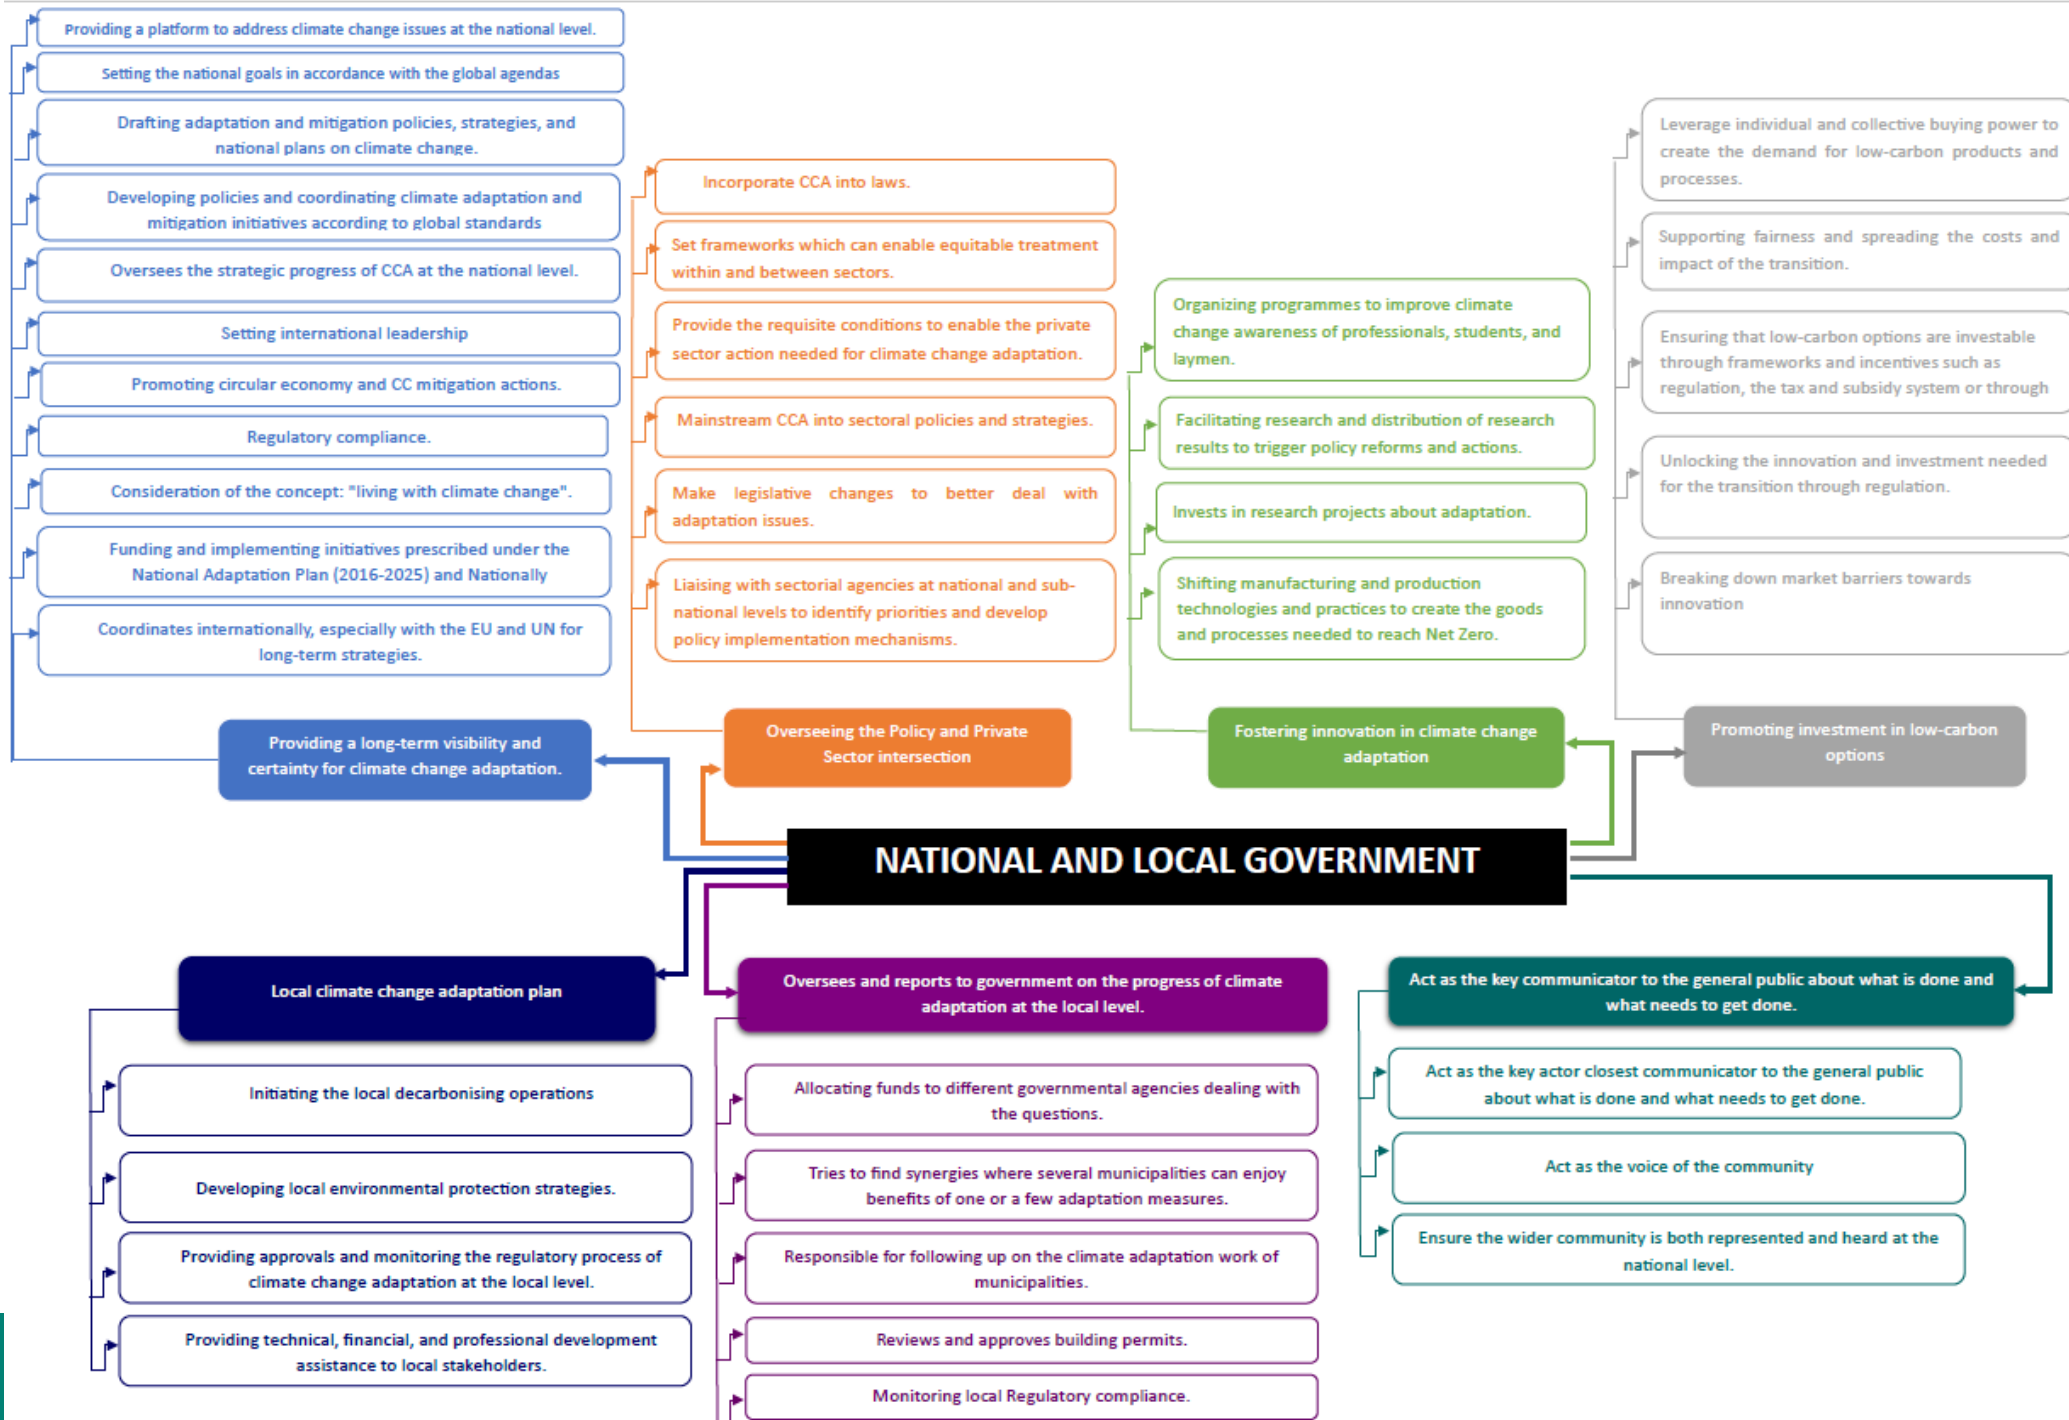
NATIONAL AND LOCAL GOVERNMENT

Providing a long-term visibility and certainty for climate change adaptation.

Providing a platform to address climate change issues at the national level.

Setting the national goals in accordance with the global agendas

Drafting adaptation and mitigation policies, strategies, and national plans on climate change.

Developing policies and coordinating climate adaptation and mitigation initiatives according to global standards

Oversees the strategic progress of CCA at the national level.

Setting international leadership

Promoting circular economy and CC mitigation actions.

Regulatory compliance.

Consideration of the concept: "living with climate change".

Funding and implementing initiatives prescribed under the National Adaptation Plan (2016-2025) and Nationally

Coordinates internationally, especially with the EU and UN for long-term strategies.

Overseeing the Policy and Private Sector intersection

Incorporate CCA into laws.

Set frameworks which can enable equitable treatment within and between sectors.

Provide the requisite conditions to enable the private sector action needed for climate change adaptation.

Mainstream CCA into sectoral policies and strategies.

Make legislative changes to better deal with adaptation issues.

Liaising with sectorial agencies at national and sub-national levels to identify priorities and develop policy implementation mechanisms.

Fostering innovation in climate change adaptation

Organizing programmes to improve climate change awareness of professionals, students, and laymen.

Facilitating research and distribution of research results to trigger policy reforms and actions.

Invests in research projects about adaptation.

Shifting manufacturing and production technologies and practices to create the goods and processes needed to reach Net Zero.

Promoting investment in low-carbon options

Leverage individual and collective buying power to create the demand for low-carbon products and processes.

Supporting fairness and spreading the costs and impact of the transition.

Ensuring that low-carbon options are investable through frameworks and incentives such as regulation, the tax and subsidy system or through

Unlocking the innovation and investment needed for the transition through regulation.

Breaking down market barriers towards innovation

Local climate change adaptation plan

Initiating the local decarbonising operations

Developing local environmental protection strategies.

Providing approvals and monitoring the regulatory process of climate change adaptation at the local level.

Providing technical, financial, and professional development assistance to local stakeholders.

Oversees and reports to government on the progress of climate adaptation at the local level.

Allocating funds to different governmental agencies dealing with the questions.

Tries to find synergies where several municipalities can enjoy benefits of one or a few adaptation measures.

Responsible for following up on the climate adaptation work of municipalities.

Reviews and approves building permits.

Monitoring local Regulatory compliance.

Act as the key communicator to the general public about what is done and what needs to get done.

Act as the key actor closest communicator to the general public about what is done and what needs to get done.

Act as the voice of the community

Ensure the wider community is both represented and heard at the national level.